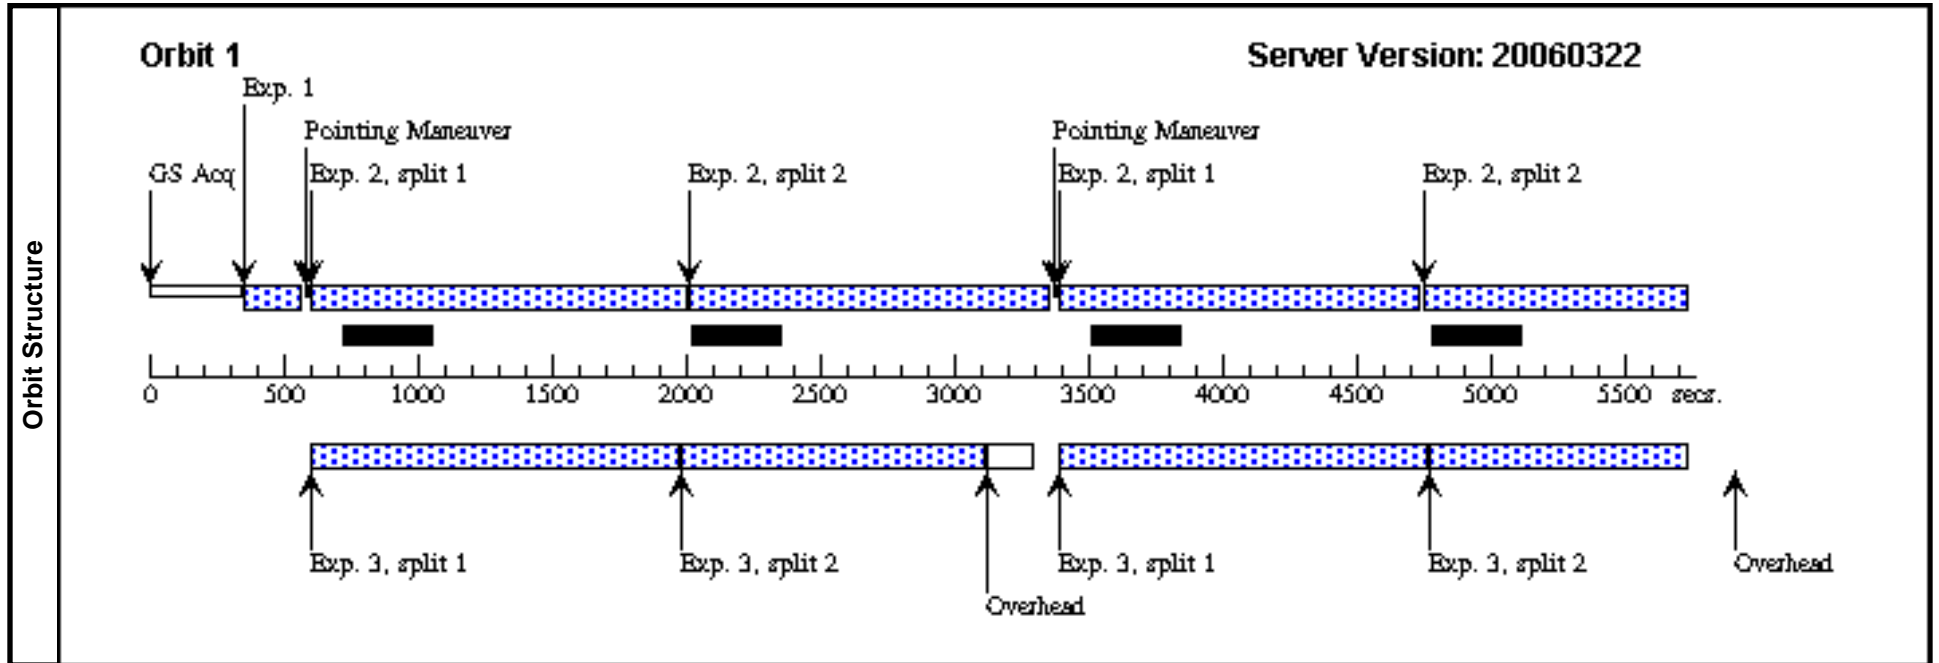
Orbit Structure

Orbit 1

Server Version: 20060322

Exp. 1

Pointing Maneuver

GS Acq

Exp. 2, split 1

Exp. 2, split 2

Pointing Maneuver

Exp. 2, split 1

Exp. 2, split 2

0 500 1000 1500 2000 2500 3000 3500 4000 4500 5000 5500 secs.

Exp. 3, split 1

Exp. 3, split 2

Overhead

Exp. 3, split 1

Exp. 3, split 2

Overhead